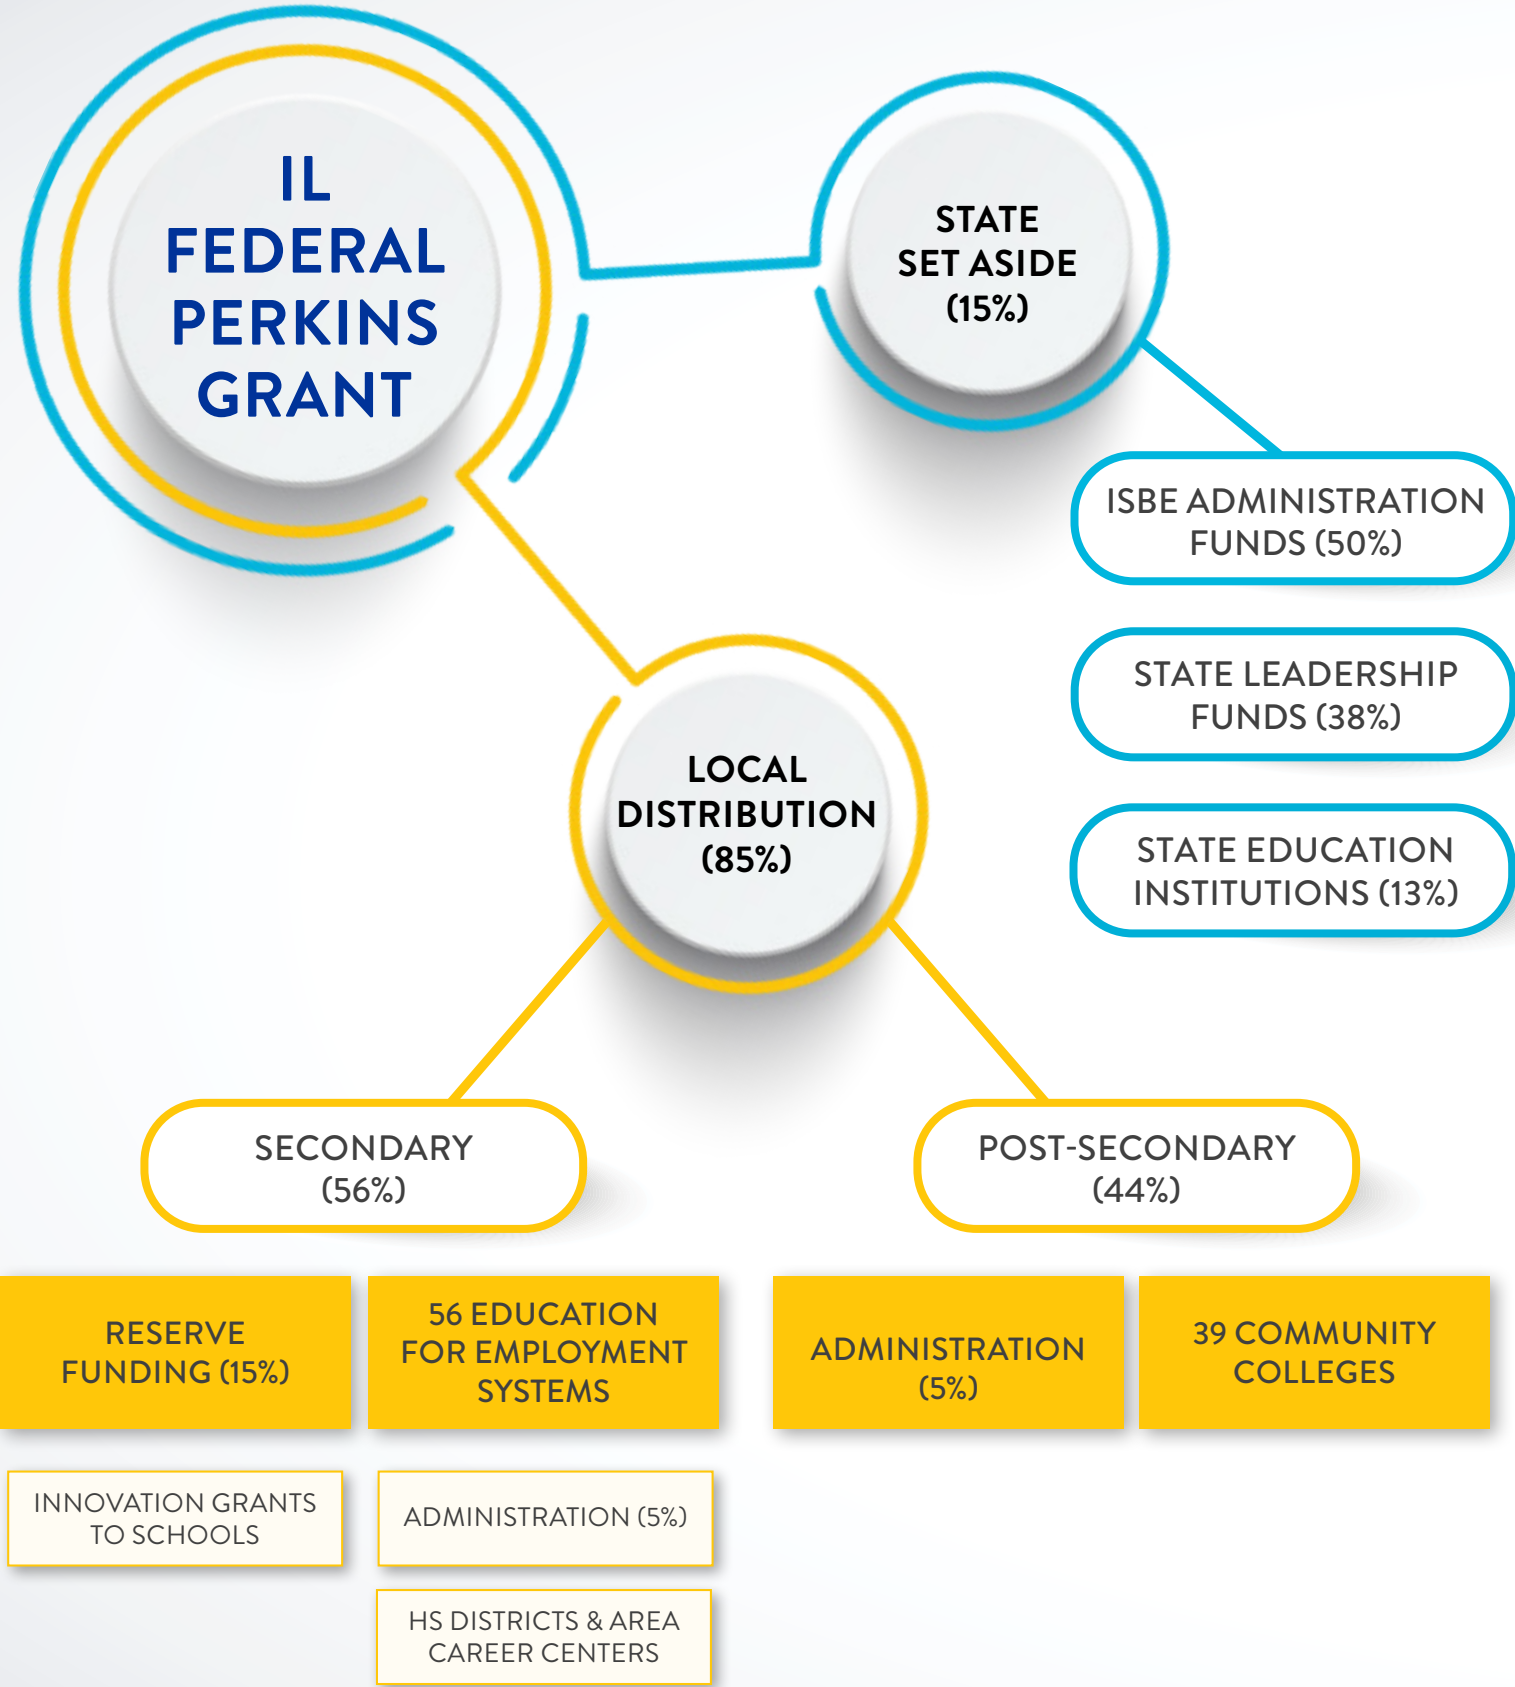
IL FEDERAL PERKINS GRANT

STATE SET ASIDE (15%)

ISBE ADMINISTRATION FUNDS (50%)

STATE LEADERSHIP FUNDS (38%)

STATE EDUCATION INSTITUTIONS (13%)

LOCAL DISTRIBUTION (85%)

SECONDARY (56%)

POST-SECONDARY (44%)

RESERVE FUNDING (15%)

56 EDUCATION FOR EMPLOYMENT SYSTEMS

ADMINISTRATION (5%)

39 COMMUNITY COLLEGES

INNOVATION GRANTS TO SCHOOLS

ADMINISTRATION (5%)

HS DISTRICTS & AREA CAREER CENTERS